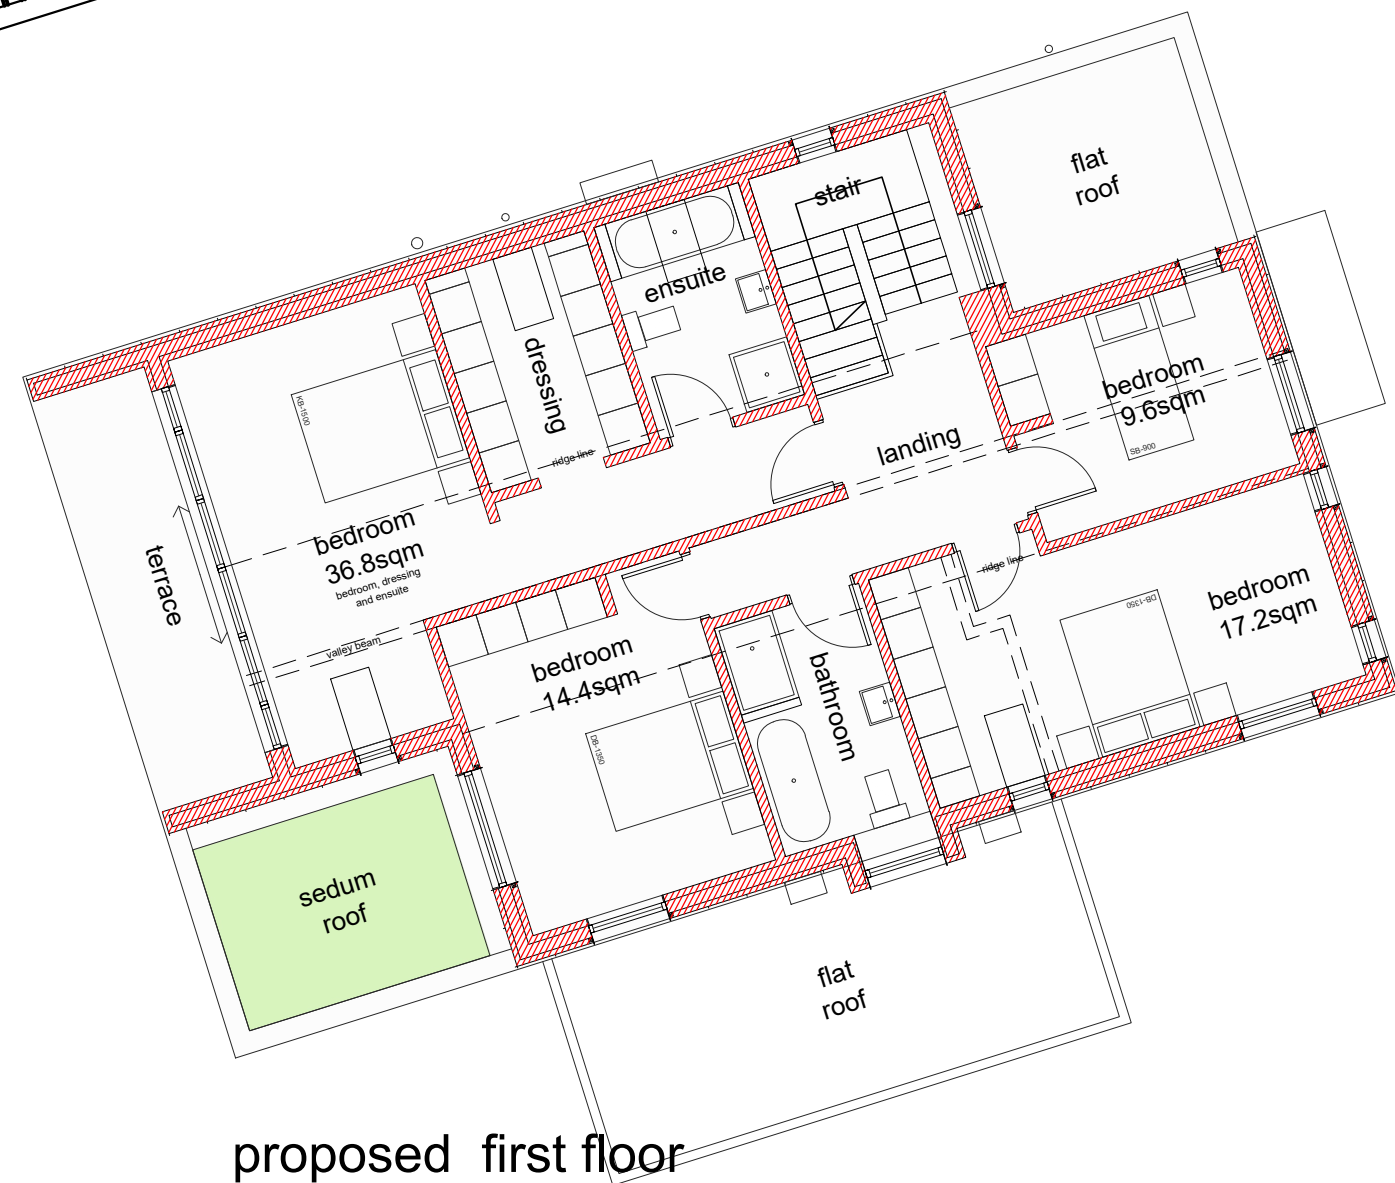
flat roof

stair

ensuite

dressing

bedroom 9.6sqm

SB-900

KB-1500

ridge line

landing

bedroom 36.8sqm
bedroom, dressing and ensuite

terrace

ridge line

DB-1350

bedroom 17.2sqm

valley beam

bedroom 14.4sqm

DB-1350

bathroom

sedum roof

flat roof

proposed first floor